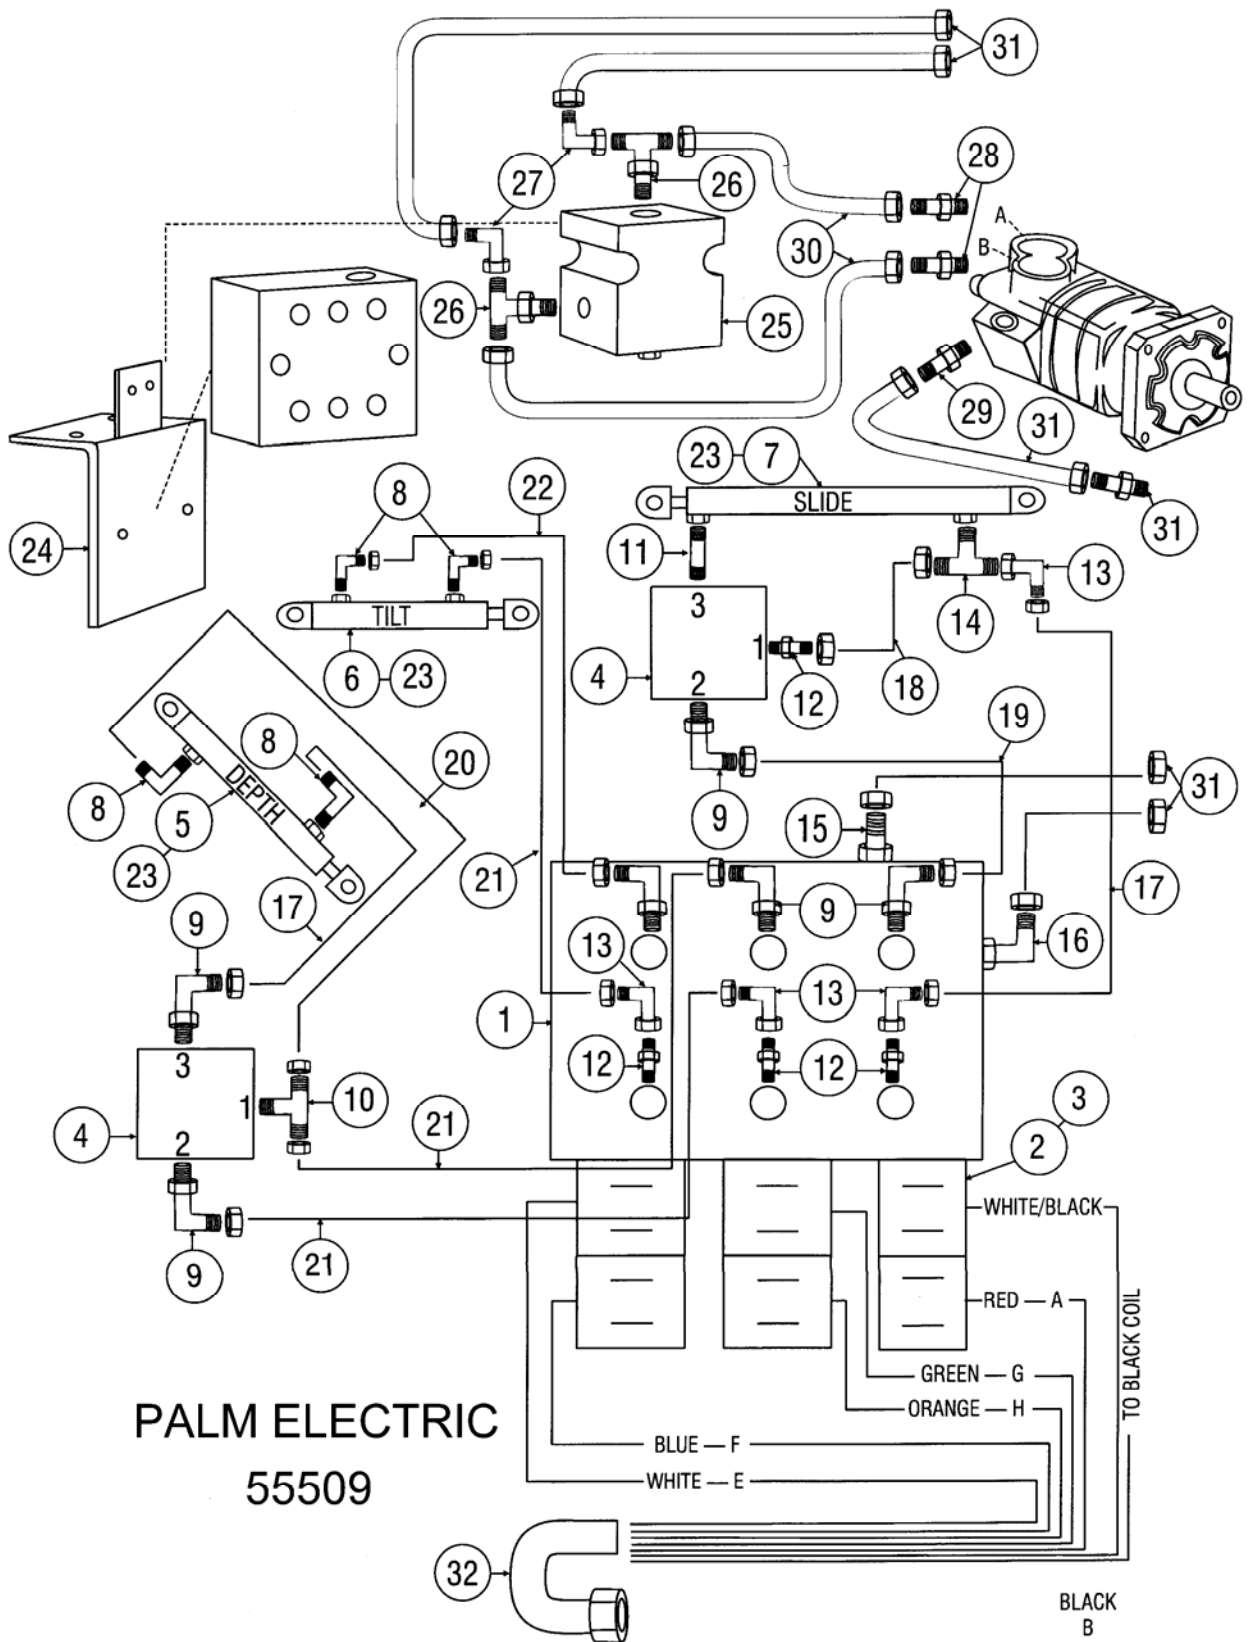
31
27
26
28
A
B
30
26
25
29
31
24
23
7
SLIDE
22
8
11
31
3
13
TILT
14
1
6
23
4
12
18
2
8
19
20
DEPTH
8
5
9
31
15
23
17
21
17
9
9
9
16
13
13
1
3
12
12
4
3
1
10
4
2
21
2
3
WHITE/BLACK
9
21
RED — A
TO BLACK COIL
GREEN — G
ORANGE — H
PALM ELECTRIC
55509
BLUE — F
WHITE — E
32
BLACK
B